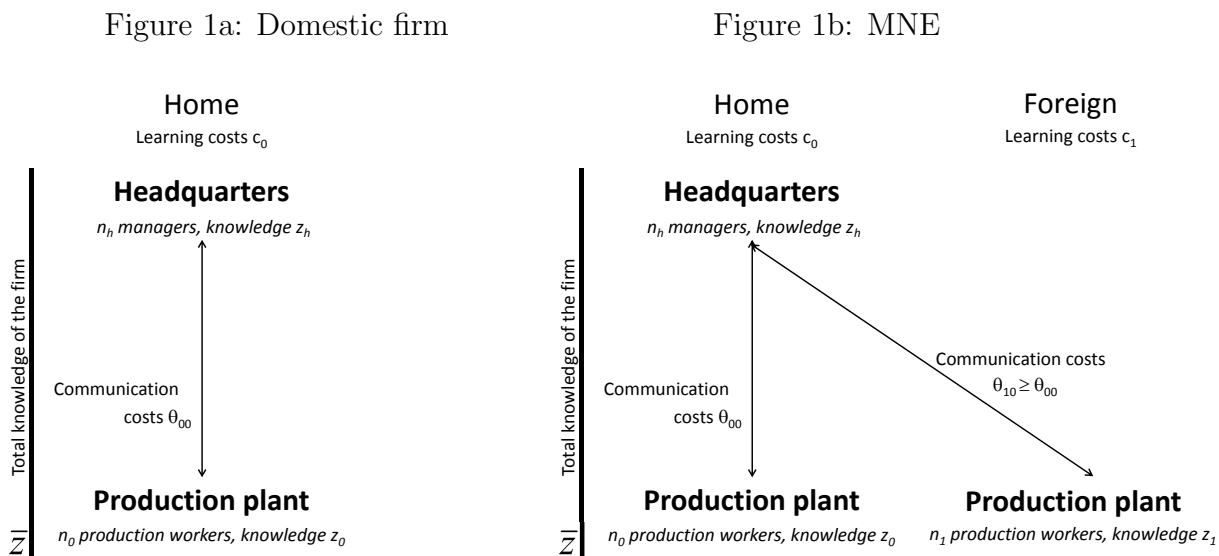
Figure 1a: Domestic firm

Home
Learning costs $c_0$

Headquarters
$n_h$ managers, knowledge $z_h$

Total knowledge of the firm

Communication costs $\theta_{00}$

Production plant
$n_0$ production workers, knowledge $z_0$

$\underline{z}$

Figure 1b: MNE

Home
Learning costs $c_0$

Foreign
Learning costs $c_1$

Headquarters
$n_h$ managers, knowledge $z_h$

Total knowledge of the firm

Communication costs $\theta_{00}$

Communication costs $\theta_{10} \geq \theta_{00}$

Production plant
$n_0$ production workers, knowledge $z_0$

Production plant
$n_1$ production workers, knowledge $z_1$

$\underline{z}$